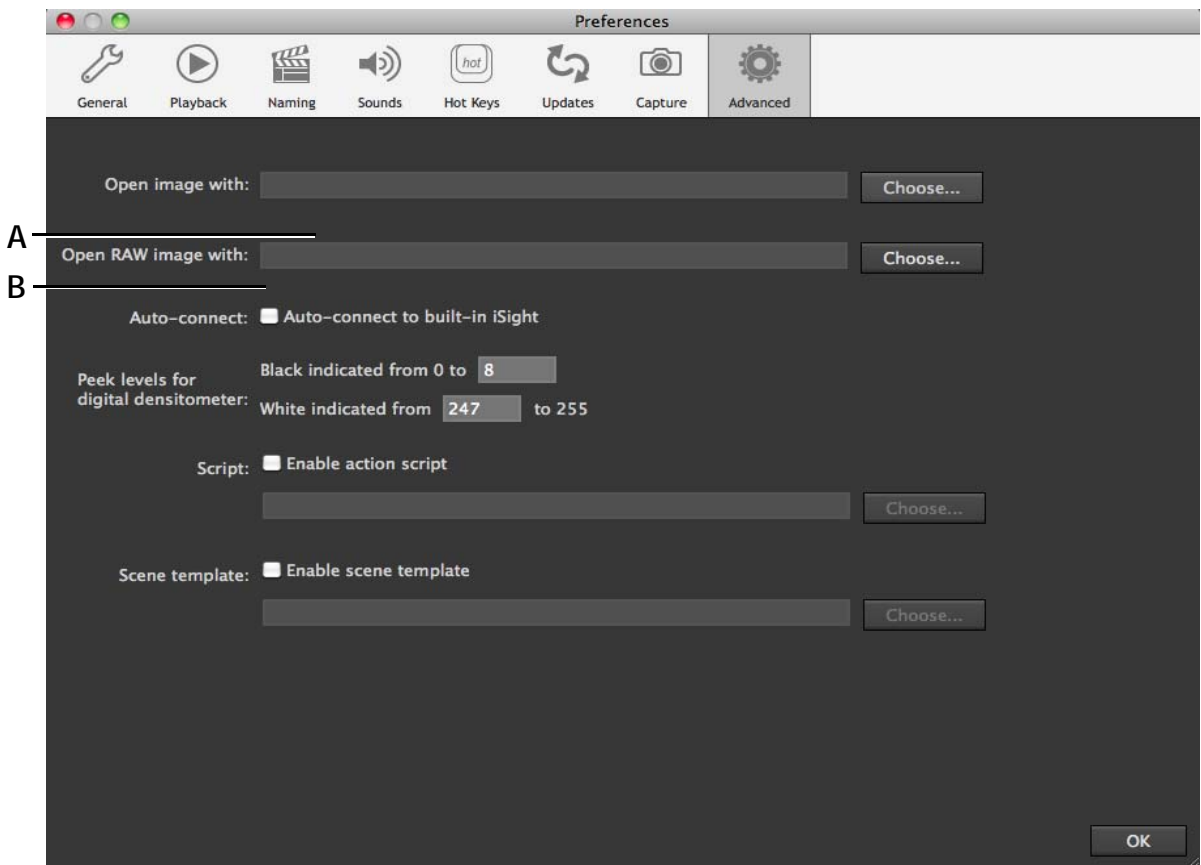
Preferences

General Playback Naming Sounds hot Hot Keys Updates Capture Advanced

Open image with: Choose...

A

Open RAW image with: Choose...

B

Auto-connect: Auto-connect to built-in iSight

Peek levels for digital densitometer: Black indicated from 0 to 8

White indicated from 247 to 255

Script: Enable action script

Choose...

Scene template: Enable scene template

Choose...

OK